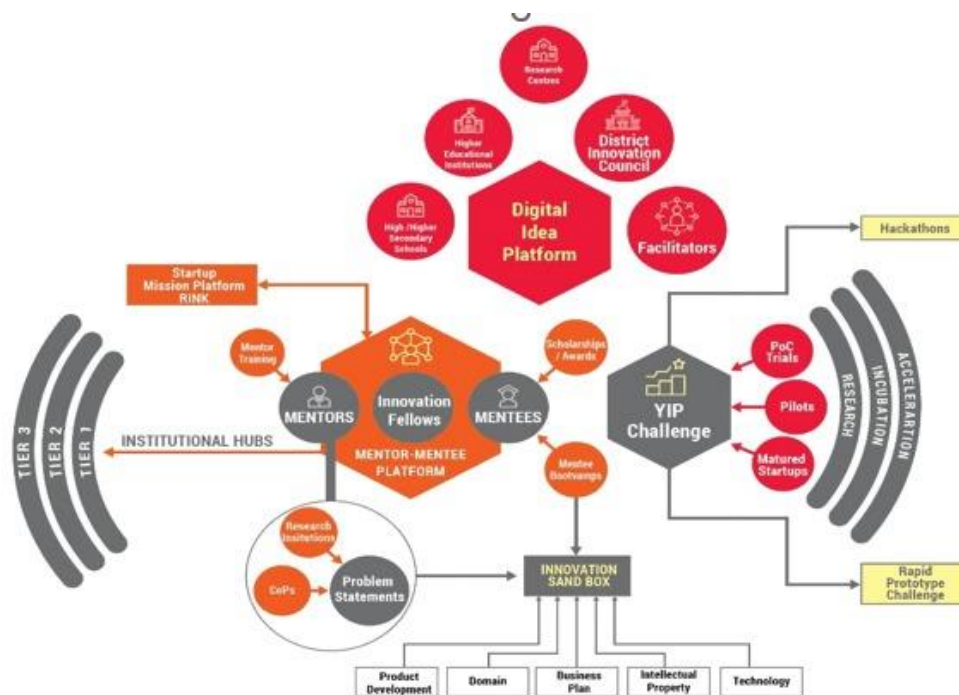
Research Centres

Higher Educational Institutions

District Innovation Council

High /Higher Secondary Schools

Digital Idea Platform

Facilitators

Hackathons

Startup Mission Platform RINK

Mentor Training

Scholarships / Awards

Innovation Fellows

MENTORS

MENTEES

MENTOR-MENTEE PLATFORM

YIP Challenge

PoC Trials

Pilots

Matured Startups

RESEARCH

INCUBATION

ACCELERARTION

TIER 3

TIER 2

TIER 1

INSTITUTIONAL HUBS

Mentee Bootcamps

Research Insitutions

CoPs

Problem Statements

INNOVATION SAND BOX

Rapid Prototype Challenge

Product Development

Domain

Business Plan

Intellectual Property

Technology